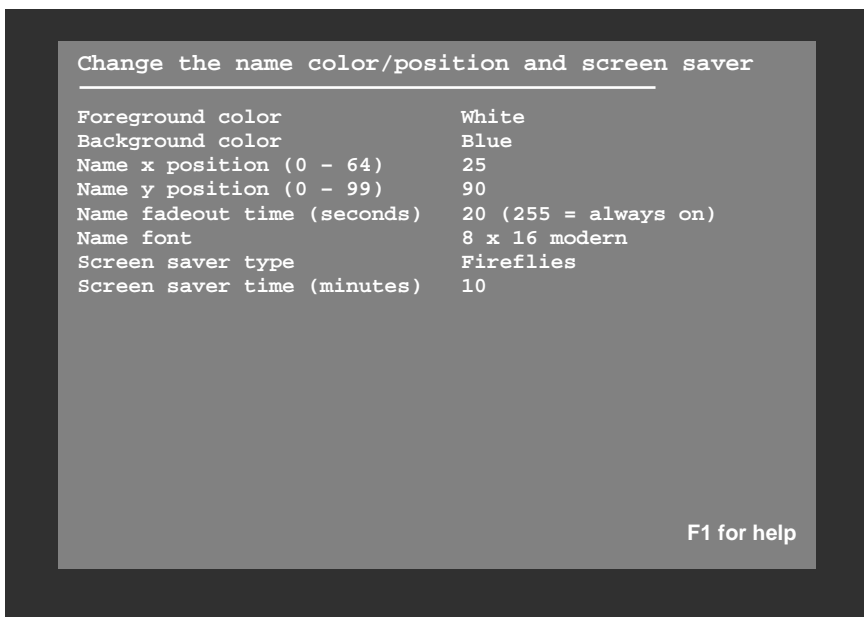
Change the name color/position and screen saver

| | |
|---|---|
| Foreground color | White |
| Background color | Blue |
| Name x position (0 – 64) | 25 |
| Name y position (0 – 99) | 90 |
| Name fadeout time (seconds) | 20 (255 = always on) |
| Name font | 8 x 16 modern |
| Screen saver type | Fireflies |
| Screen saver time (minutes) | 10 |

F1 for help